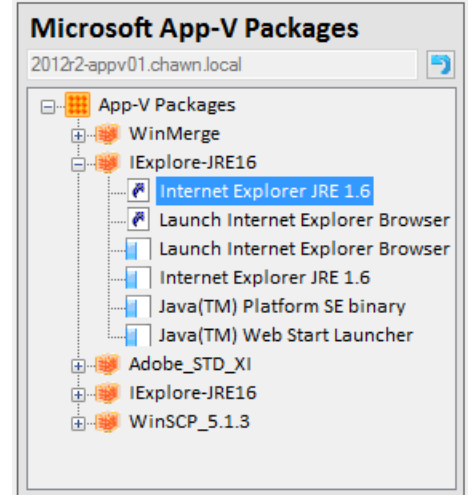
Microsoft App-V Packages

2012r2-appv01.chawn.local

App-V Packages
WinMerge
IExplore-JRE16
Internet Explorer JRE 1.6
Launch Internet Explorer Browser
Launch Internet Explorer Browser
Internet Explorer JRE 1.6
Java(TM) Platform SE binary
Java(TM) Web Start Launcher
Adobe_STD_XI
IExplore-JRE16
WinSCP_5.1.3